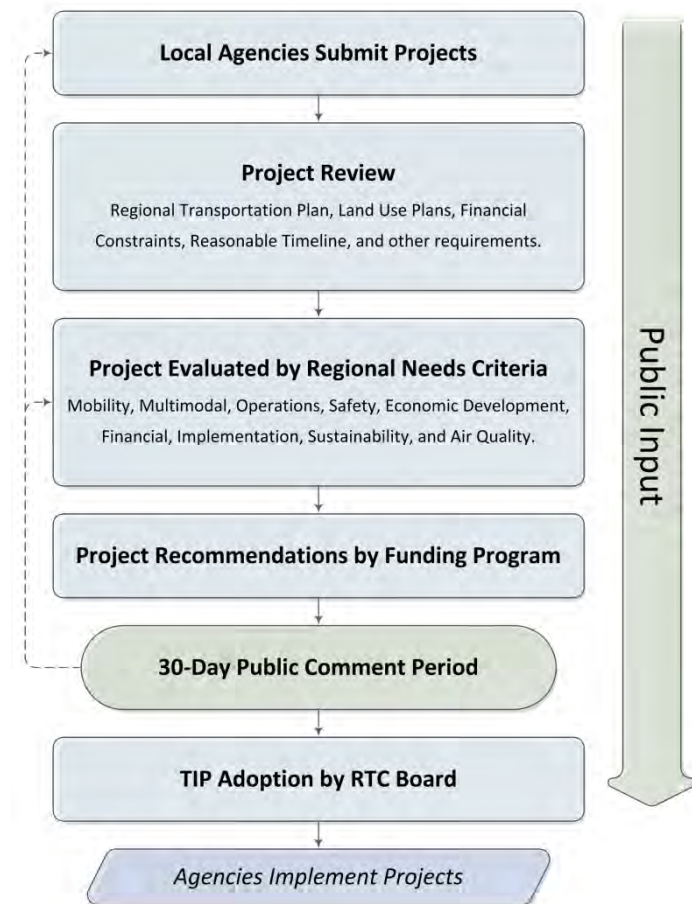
Local Agencies Submit Projects

Project Review

Regional Transportation Plan, Land Use Plans, Financial Constraints, Reasonable Timeline, and other requirements.

Project Evaluated by Regional Needs Criteria

Mobility, Multimodal, Operations, Safety, Economic Development, Financial, Implementation, Sustainability, and Air Quality.

Project Recommendations by Funding Program

30-Day Public Comment Period

TIP Adoption by RTC Board

Agencies Implement Projects

Public Input